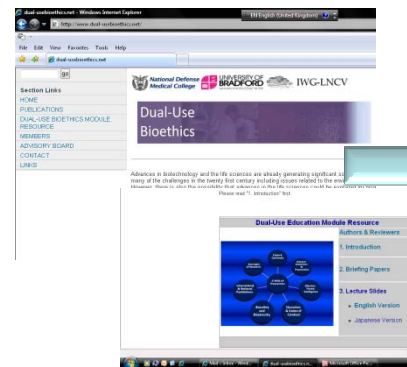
dual-usebioethics.net - Windows Internet Explorer

EN English (United Kingdom)

http://www.dual-usebioethics.net/

File Edit View Favorites Tools Help

dual-usebioethics.net

go

Section Links
HOME
PUBLICATIONS
DUAL-USE BIOETHICS MODULE RESOURCE
MEMBERS
ADVISORY BOARD
CONTACT
LINKS

National Defense Medical College

UNIVERSITY OF BRADFORD

IWG-LNCV

Dual-Use Bioethics

Advances in biotechnology and the life sciences are already generating significant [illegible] many of the challenges in the twenty first century including issues related to the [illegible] However, there is also the possibility that advances in the life sciences could be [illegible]

Please read "1. Introduction" first.

Dual-Use Education Module Resource

Authors & Reviewers

1. Introduction

2. Briefing Papers

3. Lecture Slides

English Version

Japanese Version

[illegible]

dual-usebioethics.net

Microsoft Office Po...